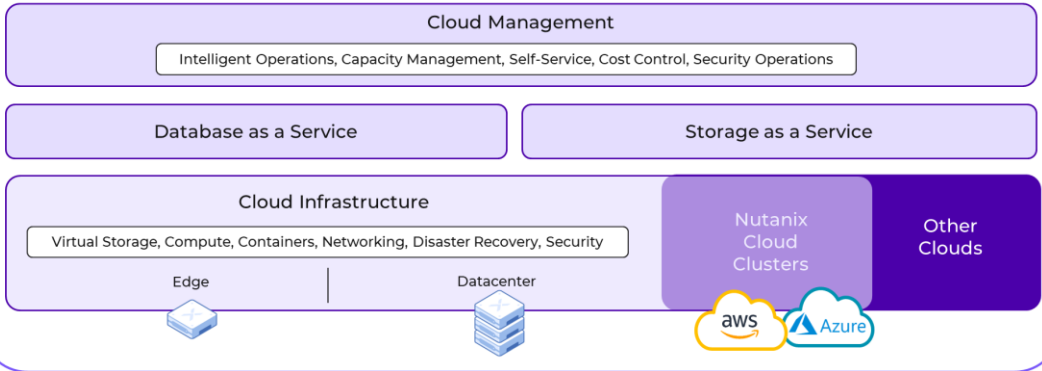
Cloud Management

Intelligent Operations, Capacity Management, Self-Service, Cost Control, Security Operations

Database as a Service

Storage as a Service

Cloud Infrastructure

Virtual Storage, Compute, Containers, Networking, Disaster Recovery, Security

Edge

Datacenter

Nutanix Cloud Clusters

Other Clouds

aws

Azure